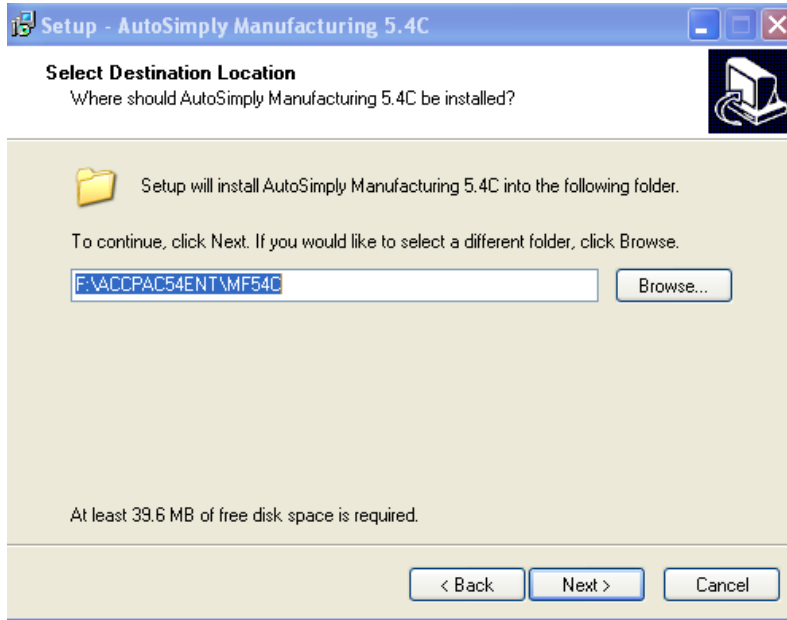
Setup - AutoSimply Manufacturing 5.4C

Select Destination Location
Where should AutoSimply Manufacturing 5.4C be installed?

Setup will install AutoSimply Manufacturing 5.4C into the following folder.

To continue, click Next. If you would like to select a different folder, click Browse.

F:\ACCPAC54ENT\MF54C

Browse...

At least 39.6 MB of free disk space is required.

< Back

Next >

Cancel